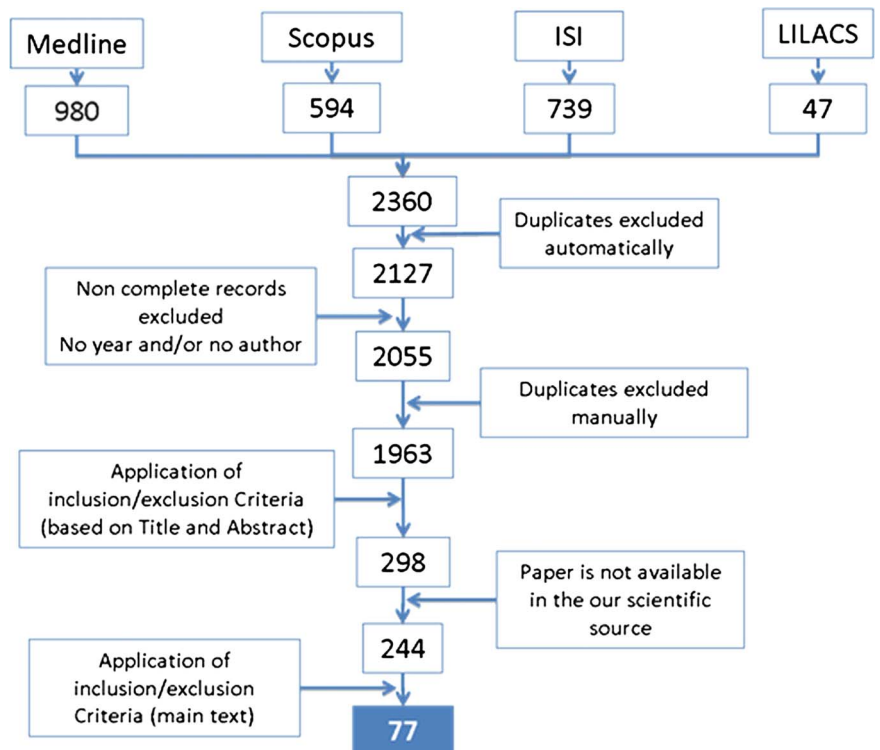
Medline

Scopus

ISI

LILACS

980

594

739

47

2360

Duplicates excluded automatically

2127

Non complete records excluded
No year and/or no author

2055

Duplicates excluded manually

1963

Application of inclusion/exclusion Criteria (based on Title and Abstract)

298

Paper is not available in the our scientific source

244

Application of inclusion/exclusion Criteria (main text)

77